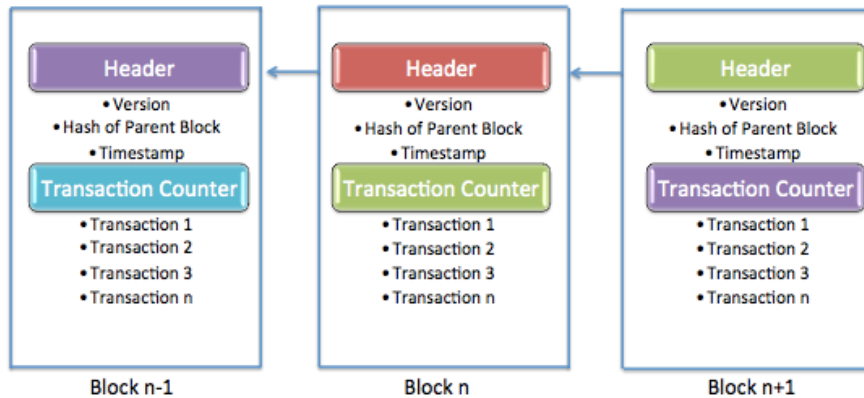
Header
• Version
• Hash of Parent Block
• Timestamp
Transaction Counter
• Transaction 1
• Transaction 2
• Transaction 3
• Transaction n

Block n-1

Header
• Version
• Hash of Parent Block
• Timestamp
Transaction Counter
• Transaction 1
• Transaction 2
• Transaction 3
• Transaction n

Block n

Header
• Version
• Hash of Parent Block
• Timestamp
Transaction Counter
• Transaction 1
• Transaction 2
• Transaction 3
• Transaction n

Block n+1